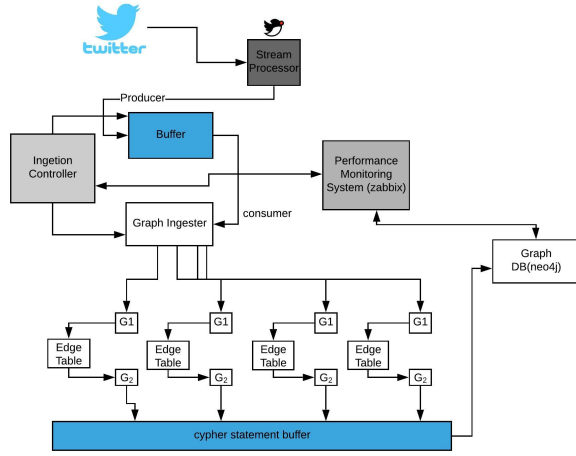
twitter

Stream Processor

Producer

Buffer

Ingetion Controller

Performance Monitoring System (zabbix)

consumer

Graph Ingester

Graph DB(neo4j)

G1

G1

G1

G1

Edge Table

Edge Table

Edge Table

Edge Table

$G_2$

$G_2$

$G_2$

$G_2$

cypher statement buffer